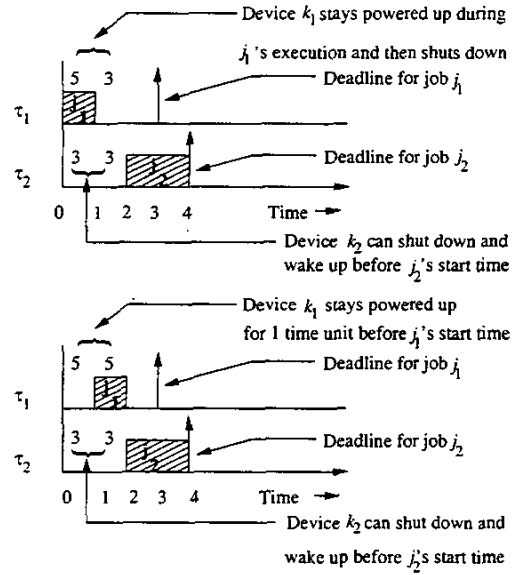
Device $k_1$ stays powered up during $j_1$'s execution and then shuts down

5 3

Deadline for job $j_1$

$\tau_1$

$j_1$

$\tau_2$

3 3

$j_2$

Deadline for job $j_2$

0 1 2 3 4

Time

Device $k_2$ can shut down and wake up before $j_2$'s start time

Device $k_1$ stays powered up for 1 time unit before $j_1$'s start time

5 5

Deadline for job $j_1$

$\tau_1$

$j_1$

$\tau_2$

3 3

$j_2$

Deadline for job $j_2$

0 1 2 3 4

Time

Device $k_2$ can shut down and wake up before $j_2$'s start time